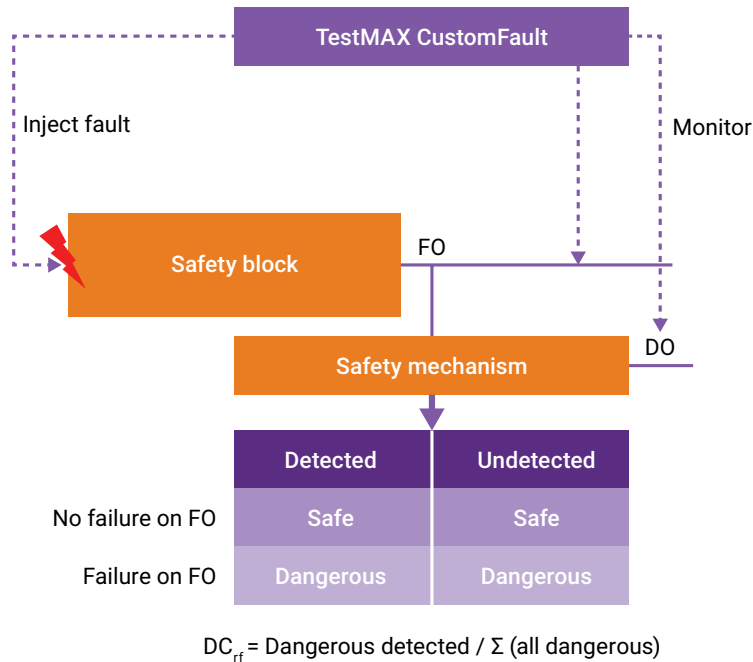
TestMAX CustomFault

Inject fault

Monitor

Safety block

FO

DO

Safety mechanism

| | Detected | Undetected |
|---|---|---|
| No failure on FO | Safe | Safe |
| Failure on FO | Dangerous | Dangerous |

$DC_{rf}$ = Dangerous detected / Σ (all dangerous)